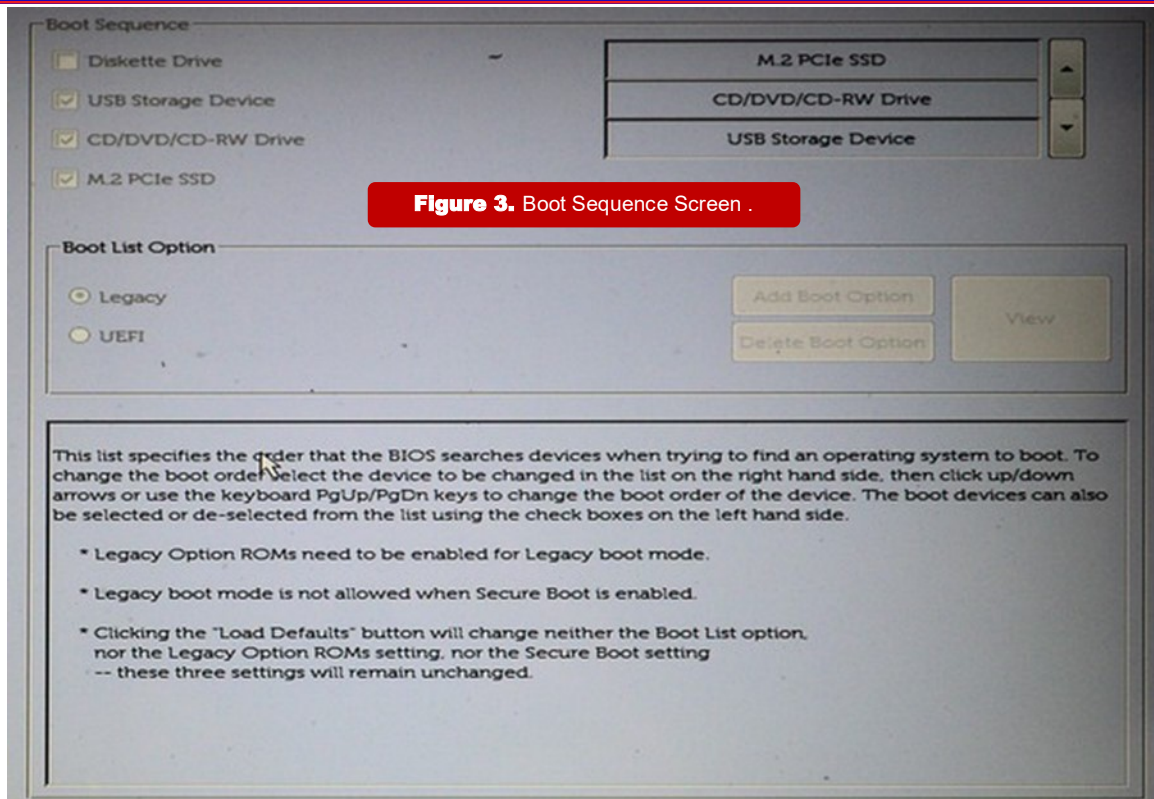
Boot Sequence

Diskette Drive

USB Storage Device

CD/DVD/CD-RW Drive

M.2 PCIe SSD

M.2 PCIe SSD

CD/DVD/CD-RW Drive

USB Storage Device

**Figure 3.** Boot Sequence Screen .

Boot List Option

Legacy

UEFI

Add Boot Option

Delete Boot Option

View

This list specifies the order that the BIOS searches devices when trying to find an operating system to boot. To change the boot order select the device to be changed in the list on the right hand side, then click up/down arrows or use the keyboard PgUp/PgDn keys to change the boot order of the device. The boot devices can also be selected or de-selected from the list using the check boxes on the left hand side.

* Legacy Option ROMs need to be enabled for Legacy boot mode.

* Legacy boot mode is not allowed when Secure Boot is enabled.

* Clicking the "Load Defaults" button will change neither the Boot List option, nor the Legacy Option ROMs setting, nor the Secure Boot setting -- these three settings will remain unchanged.